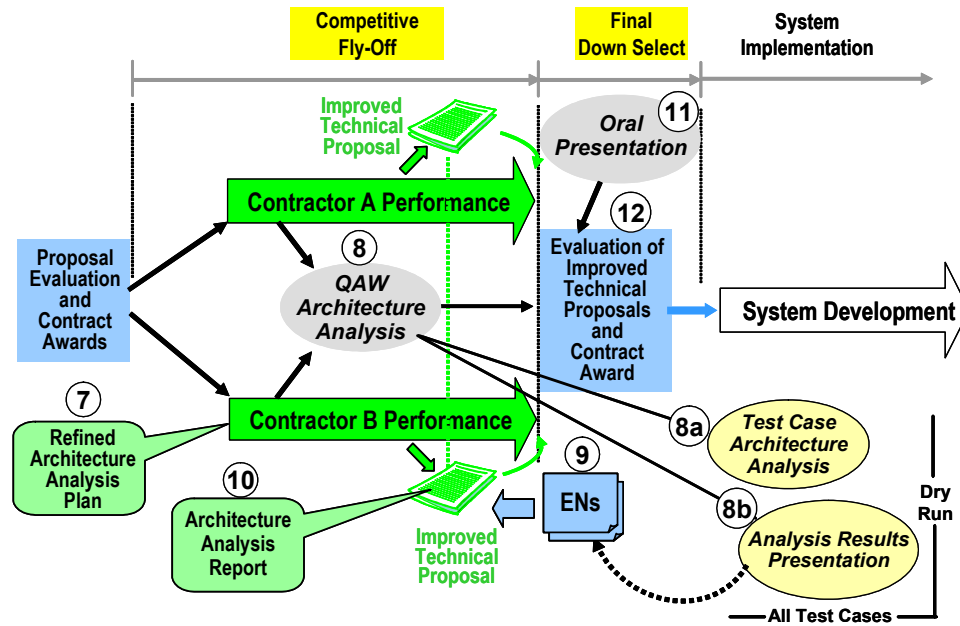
Competitive Fly-Off

Final Down Select

System Implementation

Improved Technical Proposal

11

Oral Presentation

Contractor A Performance

12

8

Proposal Evaluation and Contract Awards

QAW Architecture Analysis

Evaluation of Improved Technical Proposals and Contract Award

System Development

7

Refined Architecture Analysis Plan

Contractor B Performance

8a

Test Case Architecture Analysis

9

10

Architecture Analysis Report

ENs

8b

Dry Run

Analysis Results Presentation

Improved Technical Proposal

All Test Cases